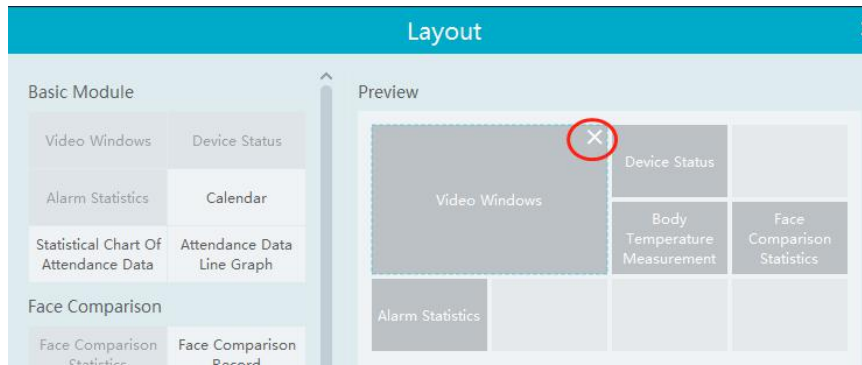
Layout

Basic Module

Video Windows
Device Status
Alarm Statistics
Calendar
Statistical Chart Of Attendance Data
Attendance Data Line Graph

Face Comparison

Face Comparison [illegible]
Face Comparison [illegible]

Preview

Video Windows
Device Status
Body Temperature Measurement
Face Comparison Statistics
Alarm Statistics